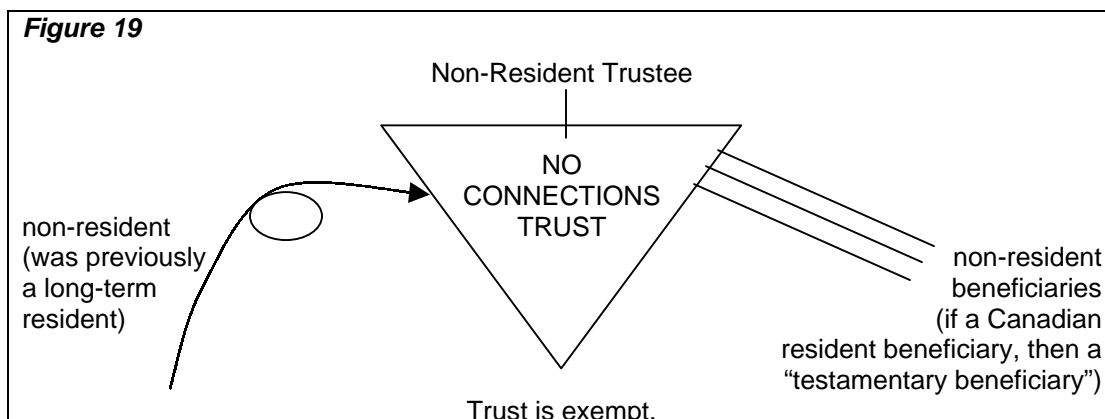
Figure 19

Non-Resident Trustee

NO CONNECTIONS TRUST

non-resident (was previously a long-term resident)

non-resident beneficiaries (if a Canadian resident beneficiary, then a "testamentary beneficiary")

Trust is exempt.